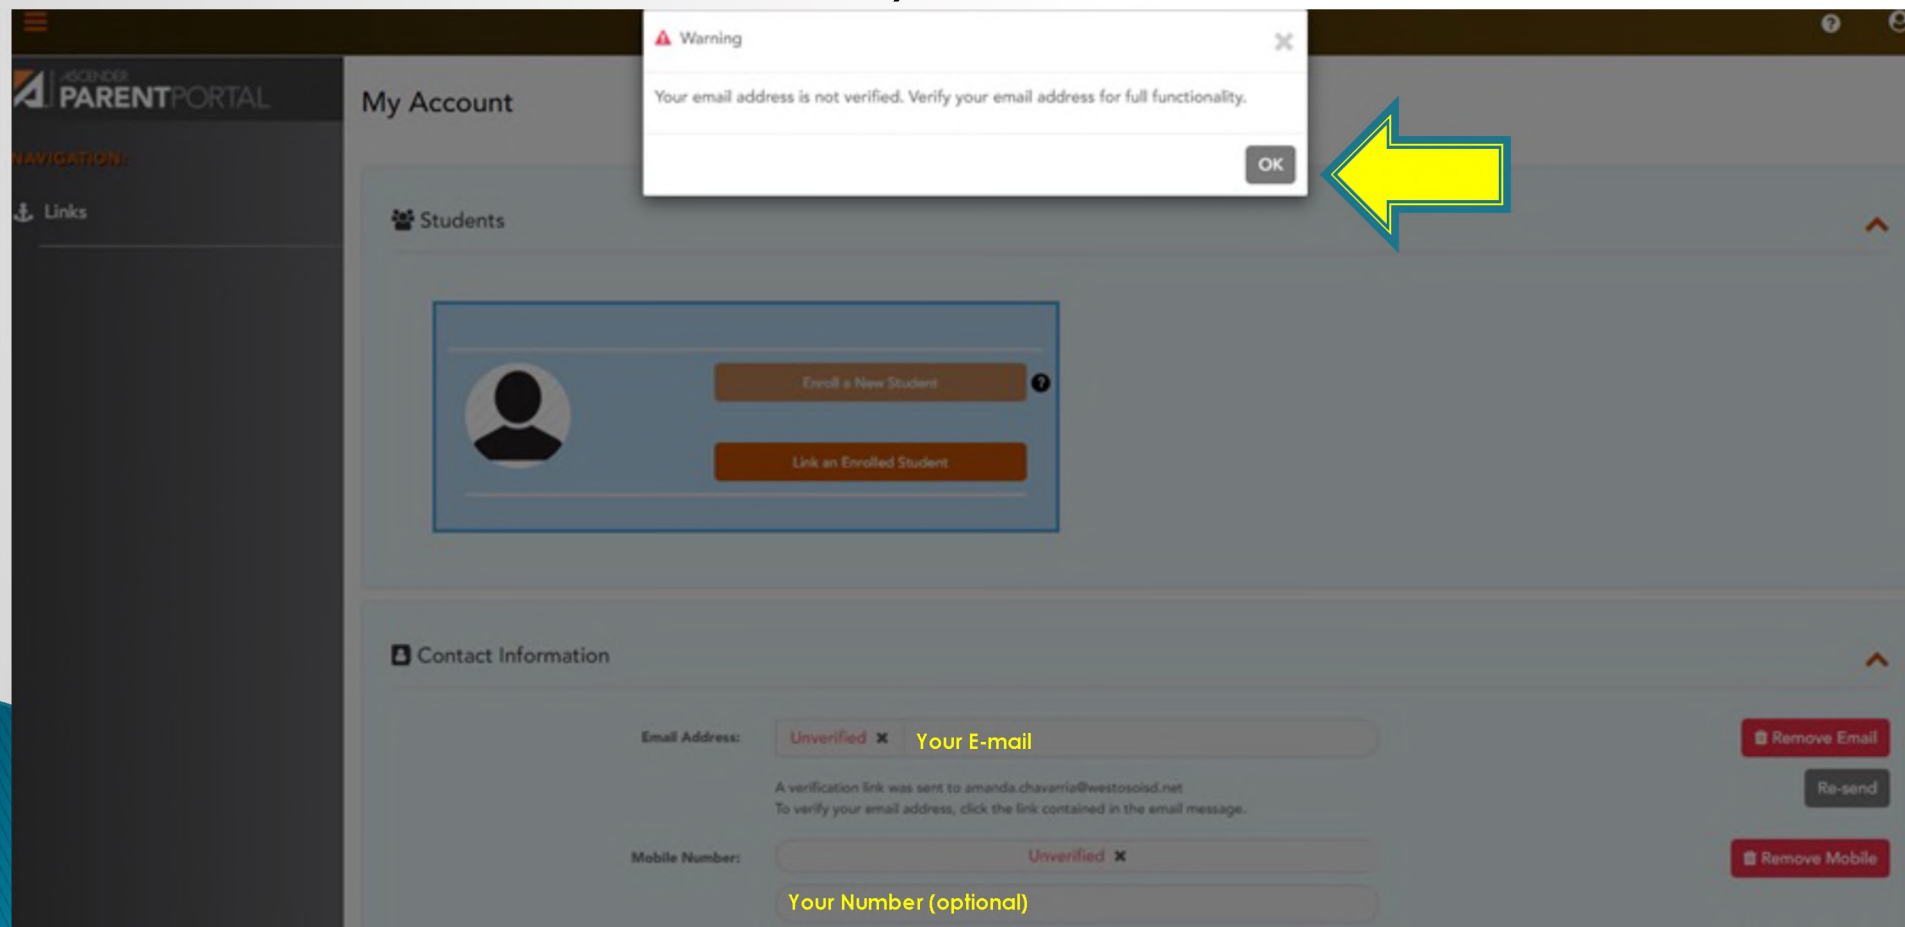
ASCENDER PARENTPORTAL

NAVIGATION:

Links

My Account

Warning

Your email address is not verified. Verify your email address for full functionality.

OK

Students

Enroll a New Student

Link an Enrolled Student

Contact Information

Email Address: Unverified Your E-mail

Remove Email

Re-send

A verification link was sent to amanda.chavarria@westosoisd.net
To verify your email address, click the link contained in the email message.

Mobile Number: Unverified

Remove Mobile

Your Number (optional)